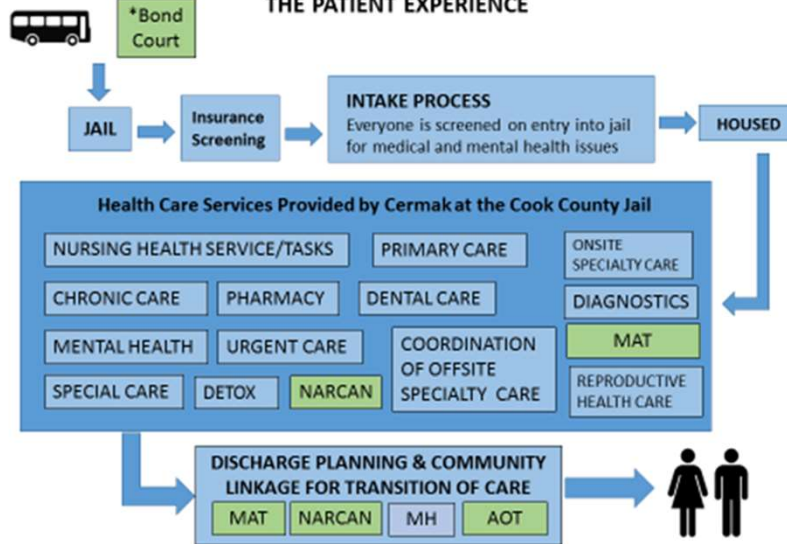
THE PATIENT EXPERIENCE

*Bond Court

JAIL

Insurance Screening

INTAKE PROCESS
Everyone is screened on entry into jail for medical and mental health issues

HOUSED

Health Care Services Provided by Cermak at the Cook County Jail

NURSING HEALTH SERVICE/TASKS

PRIMARY CARE

ONSITE SPECIALTY CARE

CHRONIC CARE

PHARMACY

DENTAL CARE

DIAGNOSTICS

MENTAL HEALTH

URGENT CARE

COORDINATION OF OFFSITE SPECIALTY CARE

MAT

SPECIAL CARE

DETOX

NARCAN

REPRODUCTIVE HEALTH CARE

DISCHARGE PLANNING & COMMUNITY LINKAGE FOR TRANSITION OF CARE

MAT

NARCAN

MH

AOT